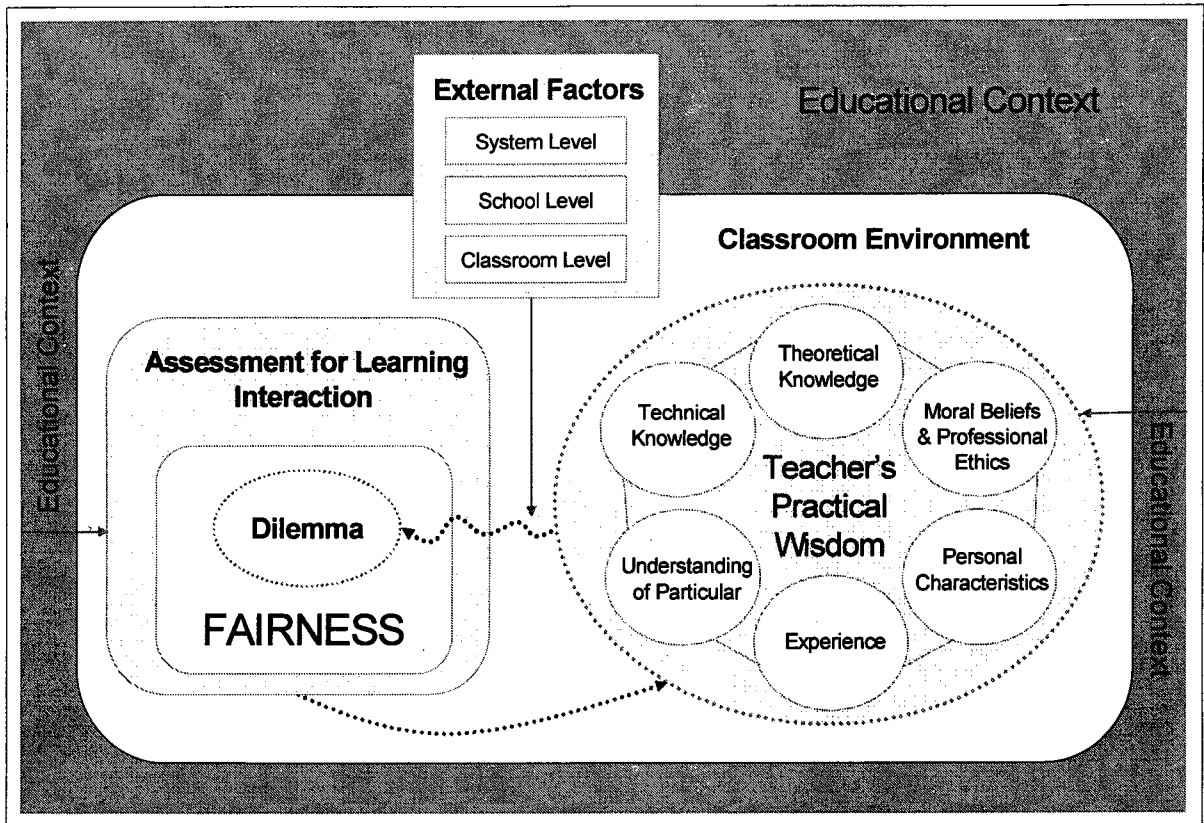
External Factors

System Level

School Level

Classroom Level

Educational Context

Educational Context

Classroom Environment

Assessment for Learning Interaction

Dilemma

FAIRNESS

Theoretical Knowledge

Technical Knowledge

Moral Beliefs & Professional Ethics

Teacher's Practical Wisdom

Understanding of Particular

Personal Characteristics

Experience

Educational Context